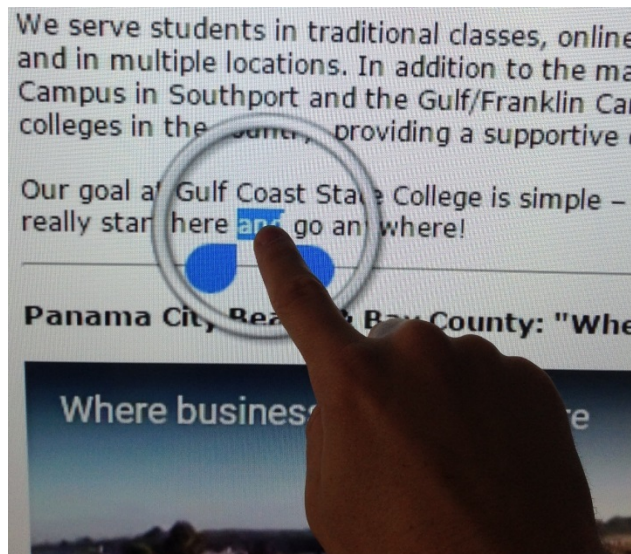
We serve students in traditional classes, online and in multiple locations. In addition to the ma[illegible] Campus in Southport and the Gulf/Franklin Ca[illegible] colleges in the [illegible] providing a supportive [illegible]

Our goal a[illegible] Gulf Coast Sta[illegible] College is simple – really star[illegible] here and go an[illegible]where!

Panama Ci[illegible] Bay County: "Whe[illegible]

Where busines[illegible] e